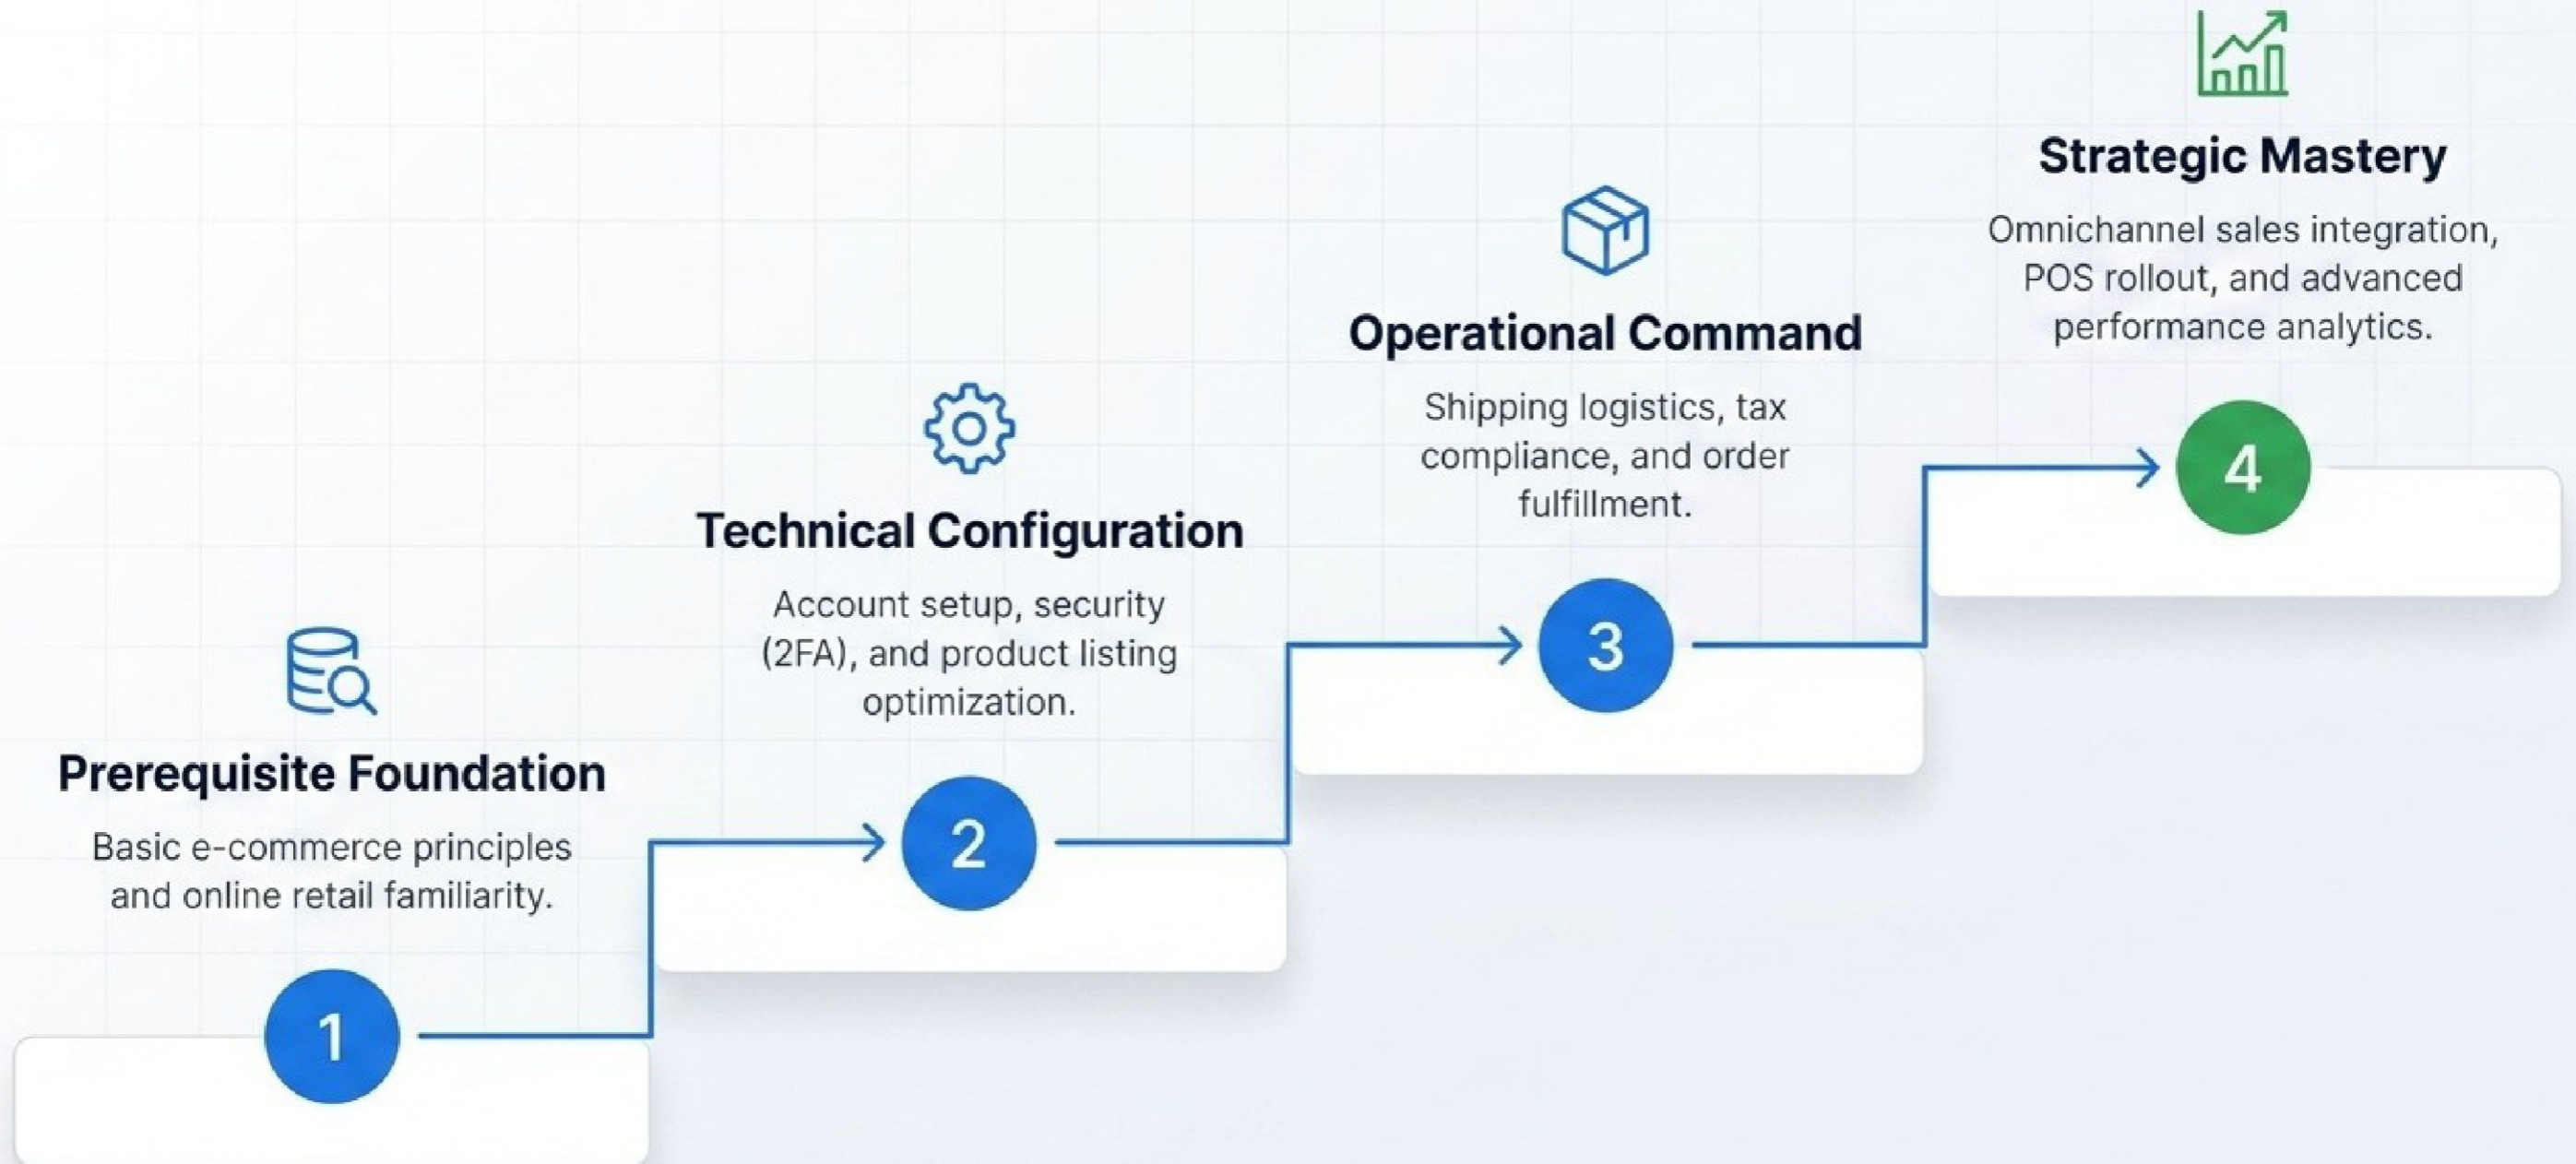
Prerequisite Foundation

Basic e-commerce principles and online retail familiarity.

1

Technical Configuration

Account setup, security (2FA), and product listing optimization.

2

Operational Command

Shipping logistics, tax compliance, and order fulfillment.

3

Strategic Mastery

Omnichannel sales integration, POS rollout, and advanced performance analytics.

4